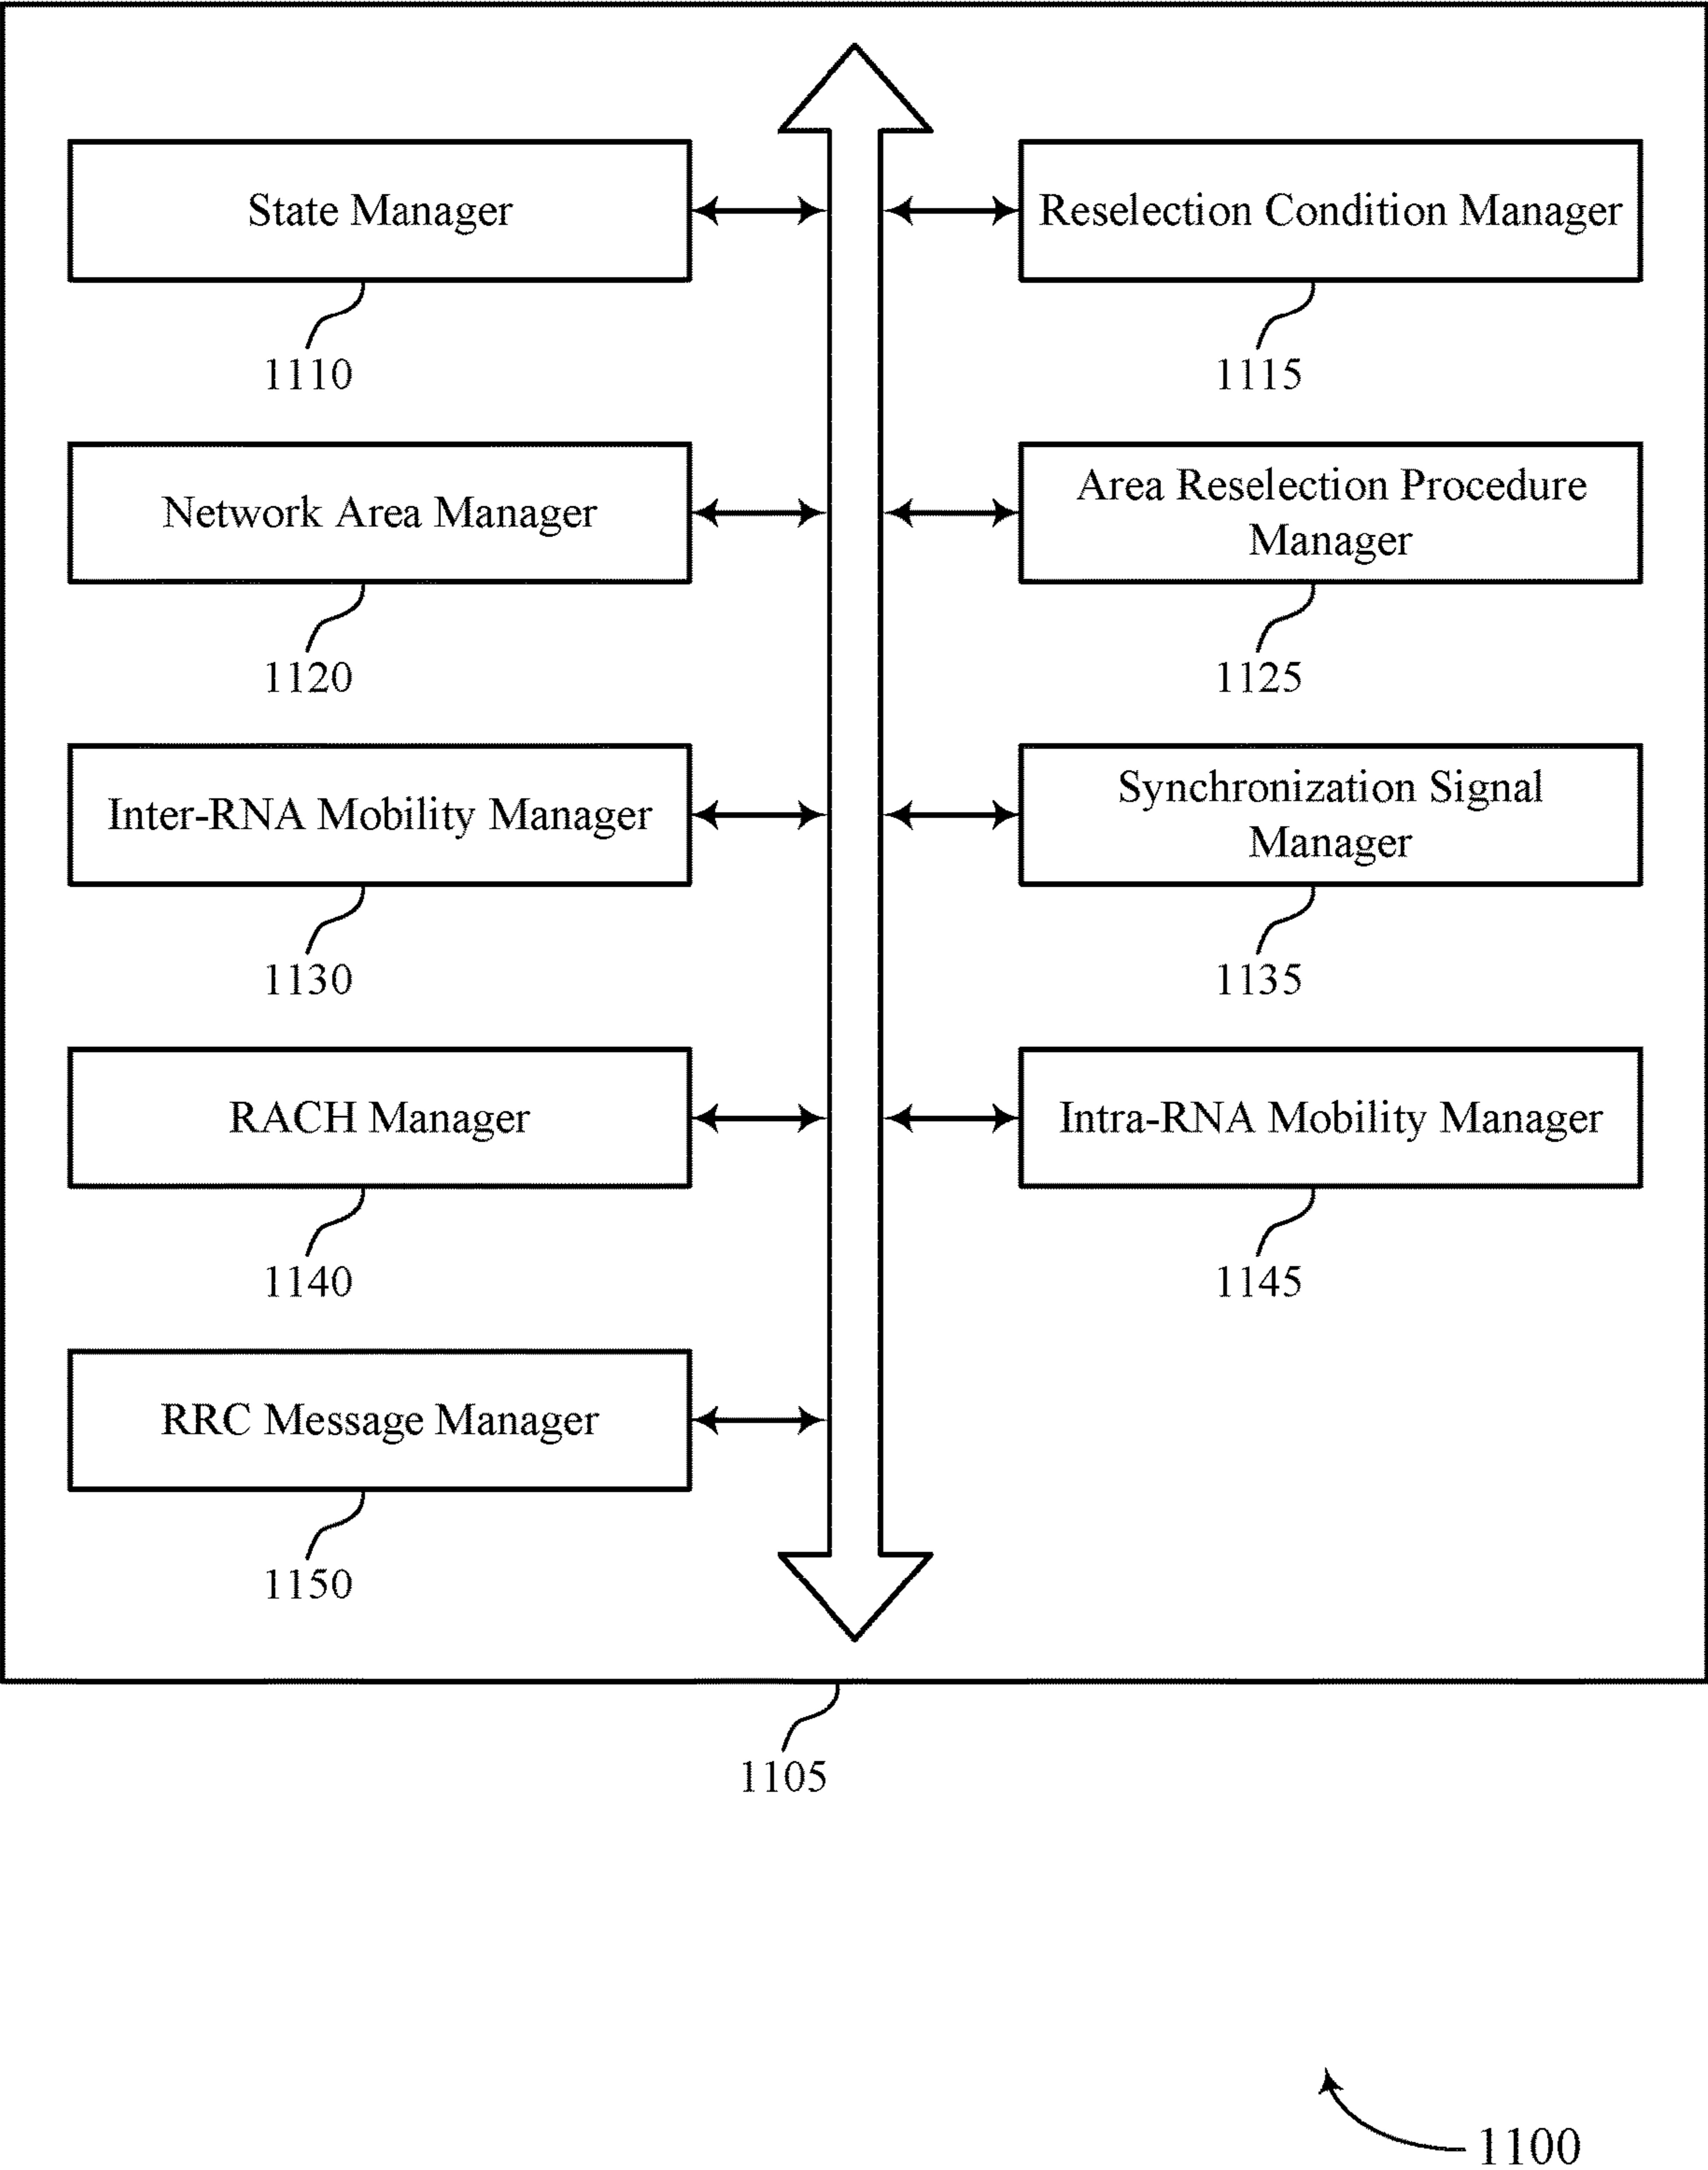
State Manager

1110

Reselection Condition Manager

1115

Network Area Manager

1120

Area Reselection Procedure Manager

1125

Inter-RNA Mobility Manager

1130

Synchronization Signal Manager

1135

RACH Manager

1140

Intra-RNA Mobility Manager

1145

RRC Message Manager

1150

1105

1100